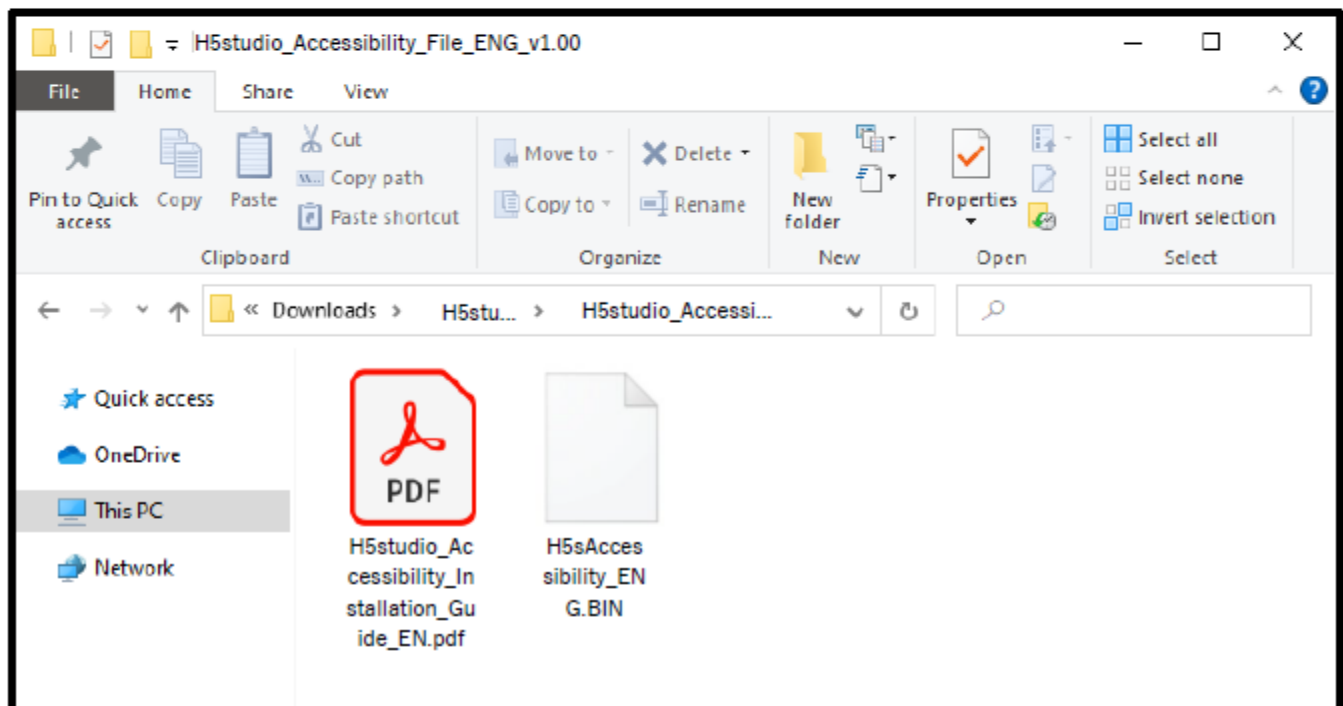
H5studio_Accessibility_File_ENG_v1.00

File Home Share View

Pin to Quick access
Copy
Paste
Cut
Copy path
Paste shortcut
Clipboard

Move to
Copy to
Delete
Rename
Organize

New folder
New

Properties
Open

Select all
Select none
Invert selection
Select

« Downloads > H5stu... > H5studio_Accessi...

Quick access
OneDrive
This PC
Network

PDF
H5studio_Accessibility_Installation_Guide_EN.pdf

H5sAccessibility_ENG.BIN